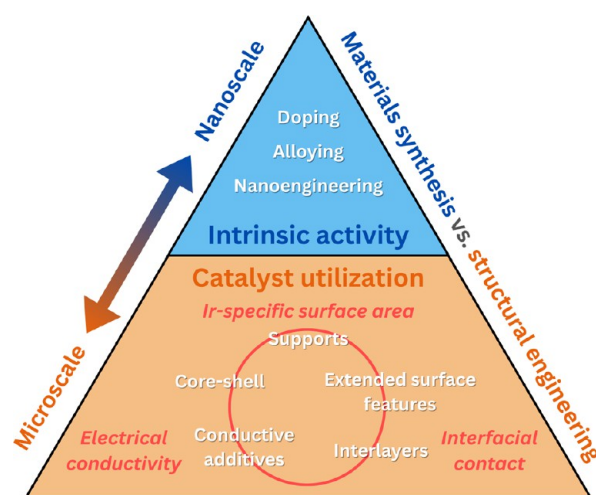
Nanoscale

Materials synthesis vs. structural engineering

Doping

Alloying

Nanoengineering

Intrinsic activity

Catalyst utilization

Ir-specific surface area

Supports

Core-shell

Extended surface features

Conductive additives

Interlayers

Electrical conductivity

Interfacial contact

Microscale